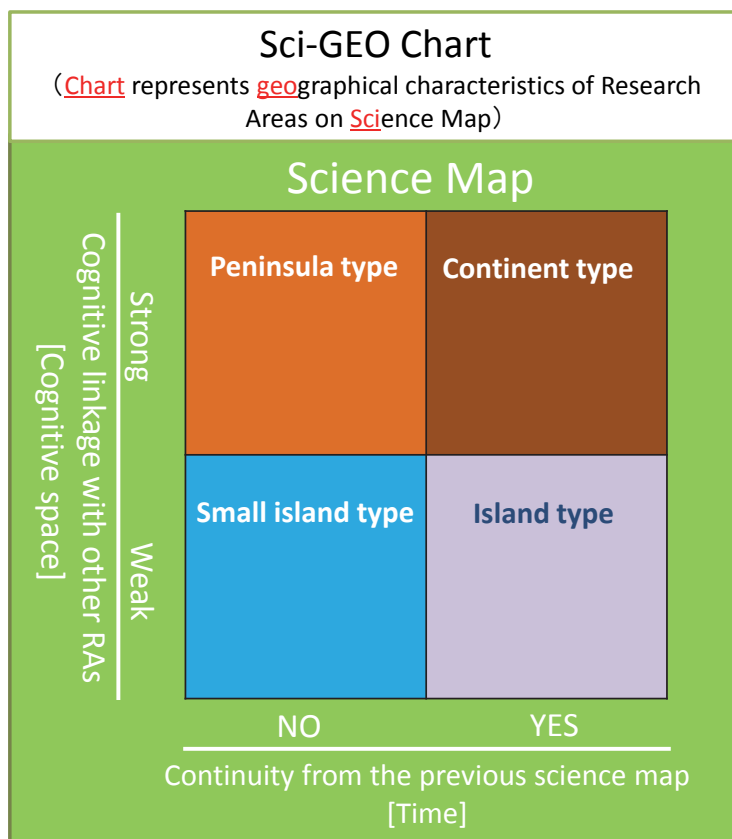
Sci-GEO Chart
（Chart represents geographical characteristics of Research Areas on Science Map）

Science Map

Cognitive linkage with other RAs [Cognitive space]

Strong

Weak

| | |
|---|---|
| Peninsula type | Continent type |
| Small island type | Island type |

NO

YES

Continuity from the previous science map [Time]